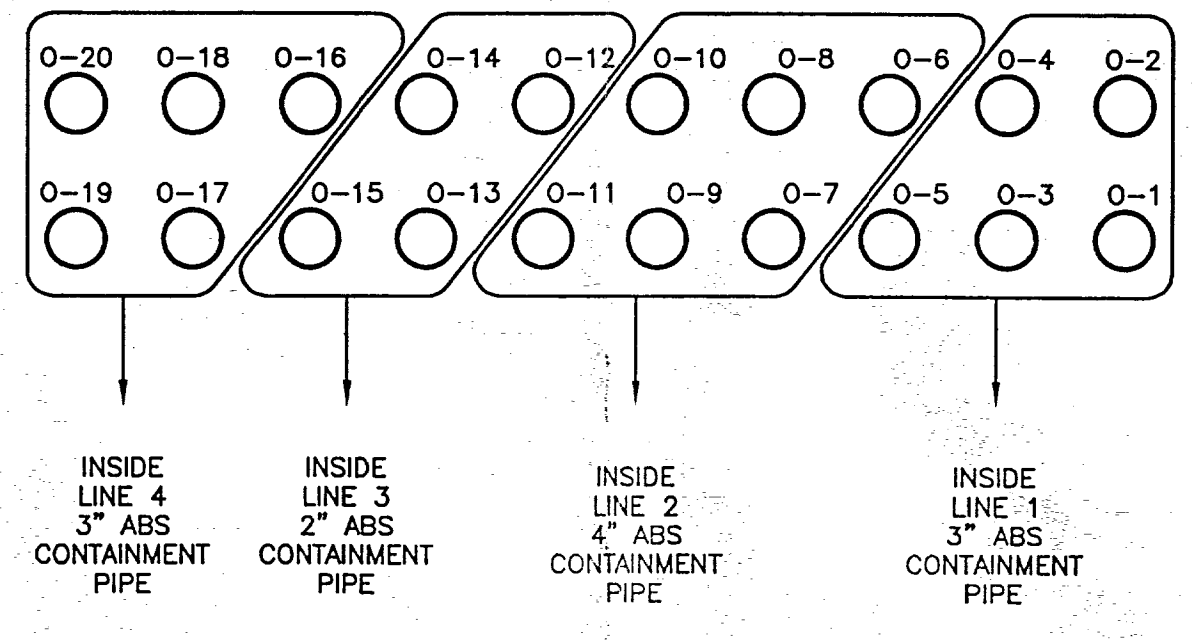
0–20 0–18 0–16
0–19 0–17

0–14 0–12
0–15 0–13

0–10 0–8 0–6
0–11 0–9 0–7

0–4 0–2
0–5 0–3 0–1

INSIDE LINE 4 3" ABS CONTAINMENT PIPE

INSIDE LINE 3 2" ABS CONTAINMENT PIPE

INSIDE LINE 2 4" ABS CONTAINMENT PIPE

INSIDE LINE 1 3" ABS CONTAINMENT PIPE